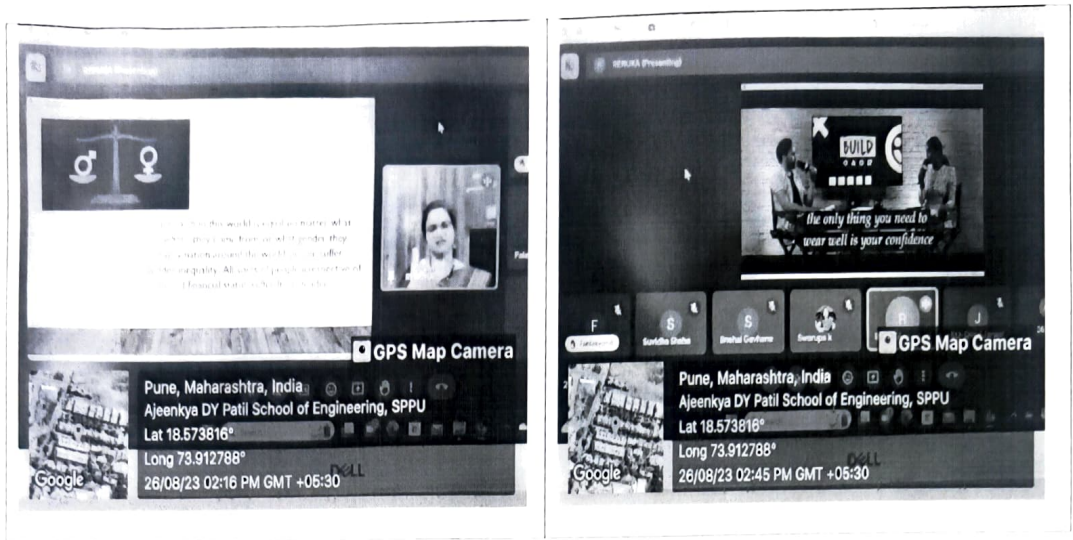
GPS Map Camera

Pune, Maharashtra, India
Ajeenkya DY Patil School of Engineering, SPPU
Lat 18.573816°
Long 73.912788°
26/08/23 02:16 PM GMT +05:30

Google

DELL

RENUKA (Presenting)

BUILD

the only thing you need to wear well is your confidence

F

S
Suvidha Shaha

S
Snehal Gavhane

Swarupa k

R

J

GPS Map Camera

Pune, Maharashtra, India
Ajeenkya DY Patil School of Engineering, SPPU
Lat 18.573816°
Long 73.912788°
26/08/23 02:45 PM GMT +05:30

Google

DELL